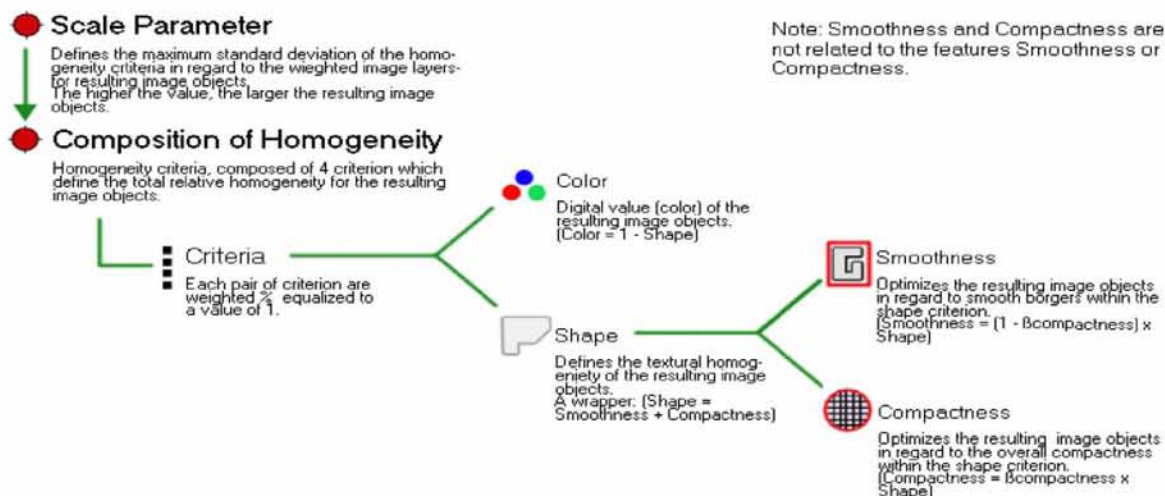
Scale Parameter

Defines the maximum standard deviation of the homogeneity criteria in regard to the wieghted image layersfor resulting image objects.
The higher the value, the larger the resulting image objects.

Note: Smoothness and Compactness are not related to the features Smoothness or Compactness.

Composition of Homogeneity

Homogeneity criteria, composed of 4 criterion which define the total relative homogeneity for the resulting image objects.

Criteria

Each pair of criterion are weighted % equalized to a value of 1.

Color

Digital value (color) of the resulting image objects.
(Color = 1 - Shape)

Shape

Defines the textural homogeniety of the resulting image objects.
A wrapper: (Shape = Smoothness + Compactness)

Smoothness

Optimizes the resulting image objects in regard to smooth borgers within the shape criterion.
(Smoothness = (1 - Bcompactness) x Shape)

Compactness

Optimizes the resulting image objects in regard to the overall compactness within the shape criterion.
(Compactness = Bcompactness x Shape)